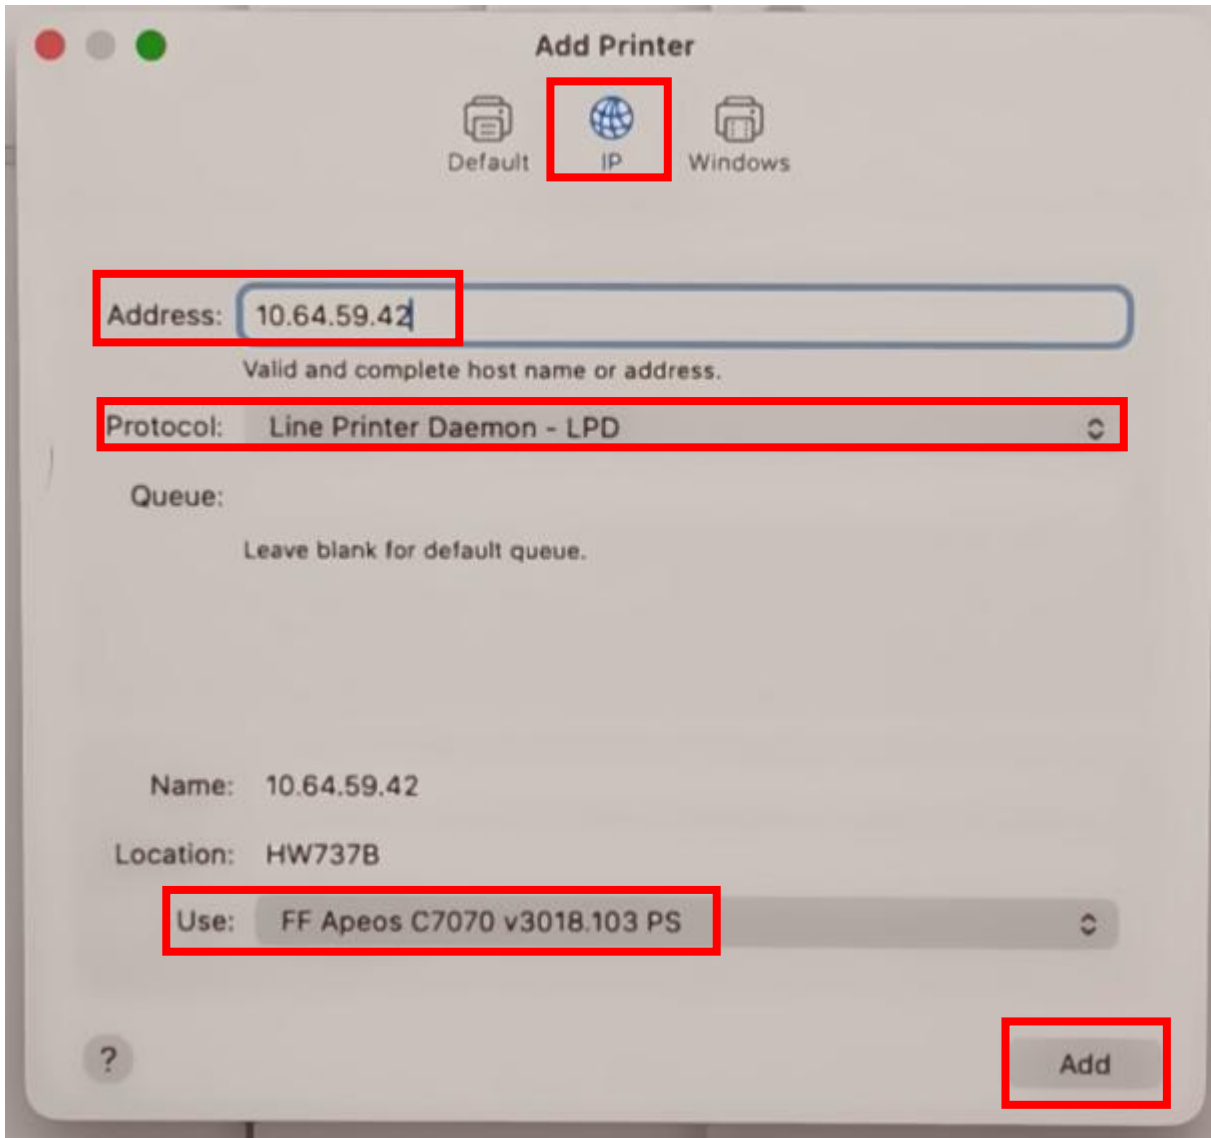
Add Printer

Default IP Windows

Address: 10.64.59.42

Valid and complete host name or address.

Protocol: Line Printer Daemon - LPD

Queue:

Leave blank for default queue.

Name: 10.64.59.42

Location: HW737B

Use: FF Apeos C7070 v3018.103 PS

?

Add